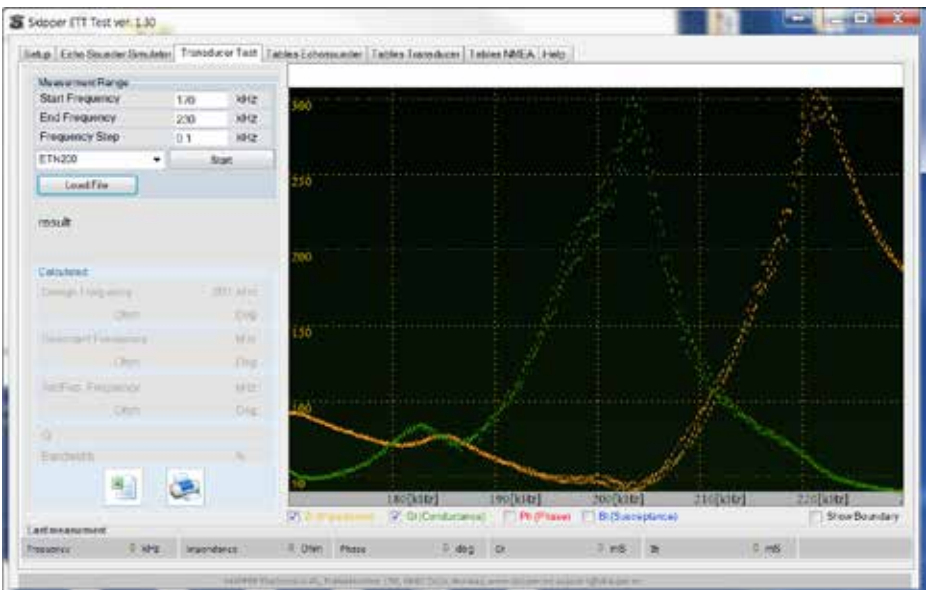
Sidoper ETT Test ver. 1.30

Setup | Echo Sounder Simulator | Transducer Test | Tables Echosounder | Tables Transducer | Tables NMEA | Help

Measurement Range
Start Frequency 170 kHz
End Frequency 230 kHz
Frequency Step 0.1 kHz
ETN200 Start
Load File

result

Calculated
Design Frequency 200 kHz
Ohm Deg
Resonant Frequency kHz
Ohm Deg
Ant.Res. Frequency kHz
Ohm Deg
Q
Bandwidth %

300
250
200
150
100
50

180[kHz] 190[kHz] 200[kHz] 210[kHz] 220[kHz]

Z (Impedance) G (Conductance) Ph (Phase) B (Susceptance) Show Boundary

Last measurement
Frequency 0 kHz Impedance 0 Ohm Phase 0 deg Gr 0 mS B 0 mS

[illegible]